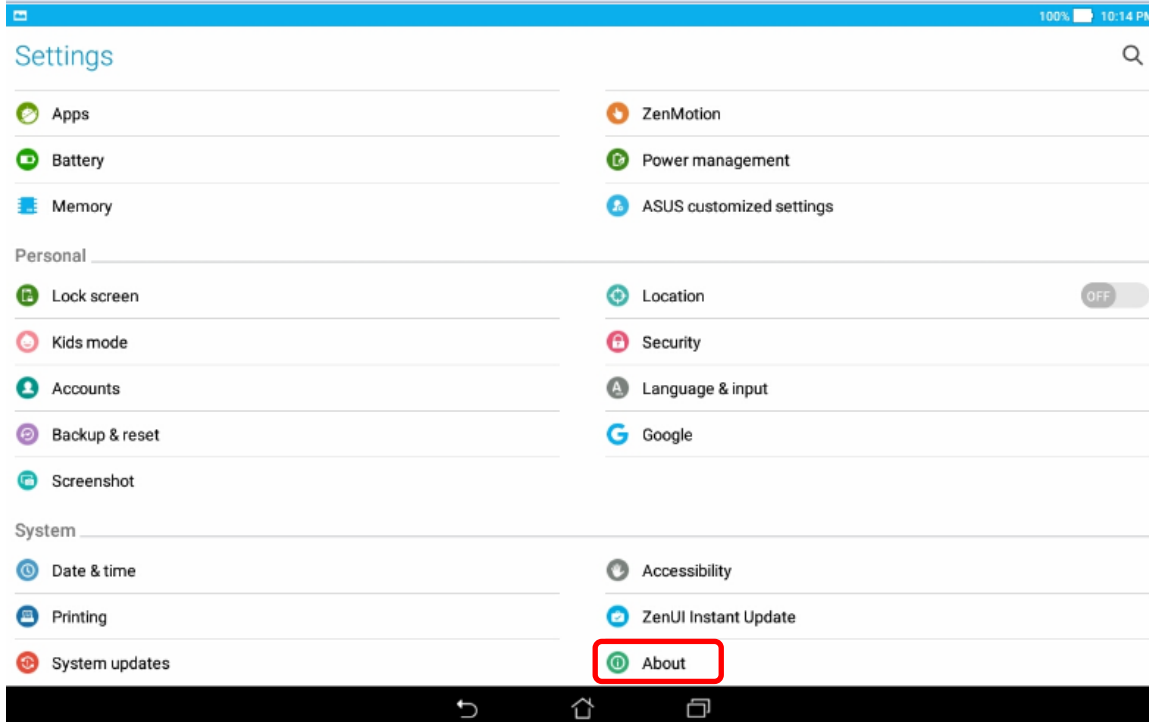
100% 10:14 PM

Settings

Apps

Battery

Memory

ZenMotion

Power management

ASUS customized settings

Personal

Lock screen

Kids mode

Accounts

Backup & reset

Screenshot

Location

OFF

Security

Language & input

Google

System

Date & time

Printing

System updates

Accessibility

ZenUI Instant Update

About